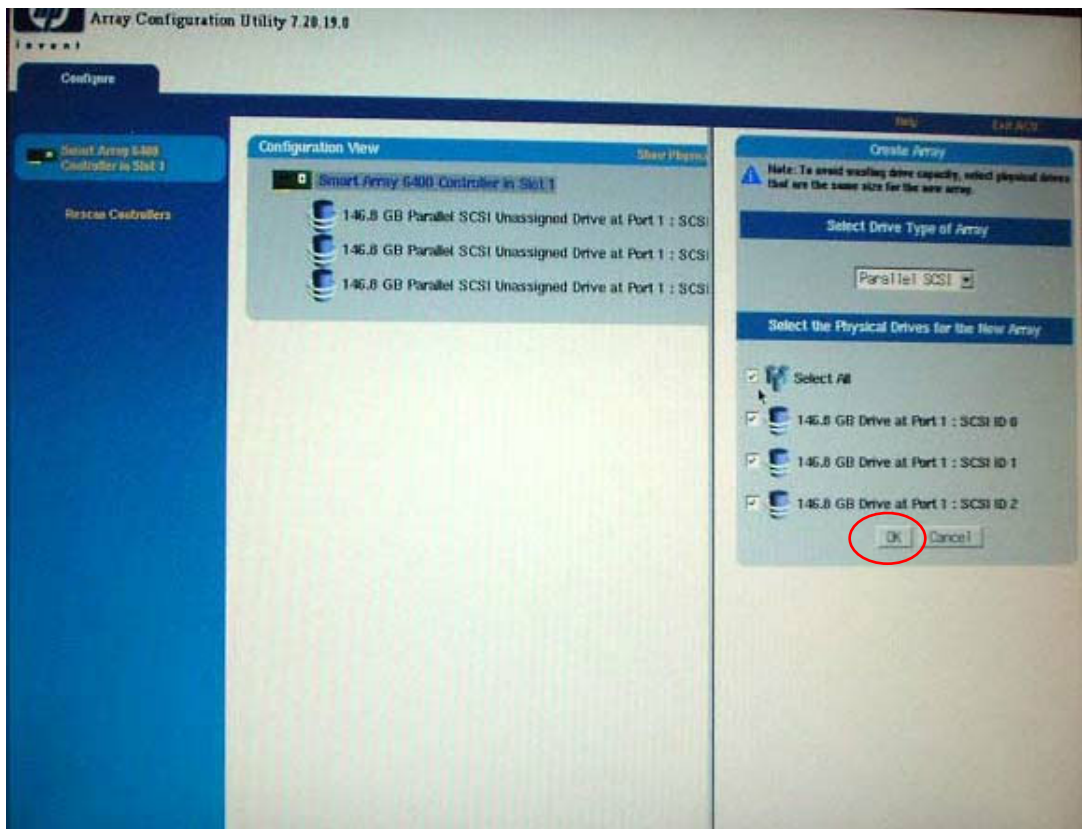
hp invent

Array Configuration Utility 7.20.19.0

Configure

Help Exit ACU

Smart Array 6400 Controller in Slot 1

Rescan Controllers

Configuration View

Show Physica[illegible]

Smart Array 6400 Controller in Slot 1

146.8 GB Parallel SCSI Unassigned Drive at Port 1 : SCSI

146.8 GB Parallel SCSI Unassigned Drive at Port 1 : SCSI

146.8 GB Parallel SCSI Unassigned Drive at Port 1 : SCSI

Create Array

Note: To avoid wasting drive capacity, select physical drives that are the same size for the new array.

Select Drive Type of Array

Parallel SCSI

Select the Physical Drives for the New Array

Select All

146.8 GB Drive at Port 1 : SCSI ID 0

146.8 GB Drive at Port 1 : SCSI ID 1

146.8 GB Drive at Port 1 : SCSI ID 2

OK Cancel